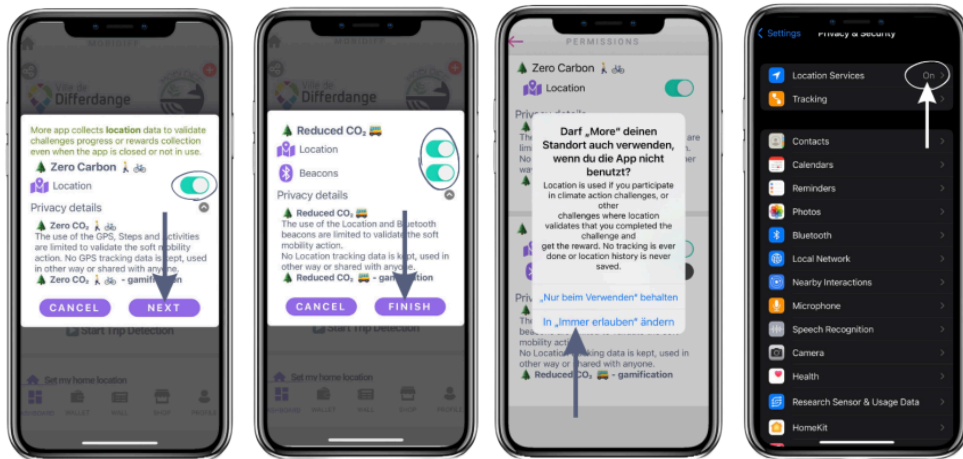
MOREAPP

Differdange

More app collects location data to validate challenges progress or rewards collection even when the app is closed or not in use.

Zero Carbon

Location

Privacy details

Zero $CO_2$

The use of the GPS, Steps and activities are limited to validate the soft mobility action. No GPS tracking data is kept, used in other way or shared with anyone.

Zero $CO_2$ - gamification

CANCEL

NEXT

Start Trip Detection

Set my home location

Differdange

Reduced $CO_2$

Location

Beacons

Privacy details

Reduced $CO_2$

The use of the Location and Bluetooth beacons are limited to validate the soft mobility action.

No Location tracking data is kept, used in other way or shared with anyone.

Reduced $CO_2$ - gamification

CANCEL

FINISH

Set my home location

PERMISSIONS

Zero Carbon

Location

Darf „More" deinen Standort auch verwenden, wenn du die App nicht benutzt?

Location is used if you participate in climate action challenges, or other challenges where location validates that you completed the challenge and get the reward. No tracking is ever done or location history is never saved.

„Nur beim Verwenden" behalten

In „Immer erlauben" ändern

No Location tracking data is kept, used in other way or shared with anyone.

Reduced $CO_2$ - gamification

Settings

Privacy & Security

Location Services

On

Tracking

Contacts

Calendars

Reminders

Photos

Bluetooth

Local Network

Nearby Interactions

Microphone

Speech Recognition

Camera

Health

Research Sensor & Usage Data

HomeKit